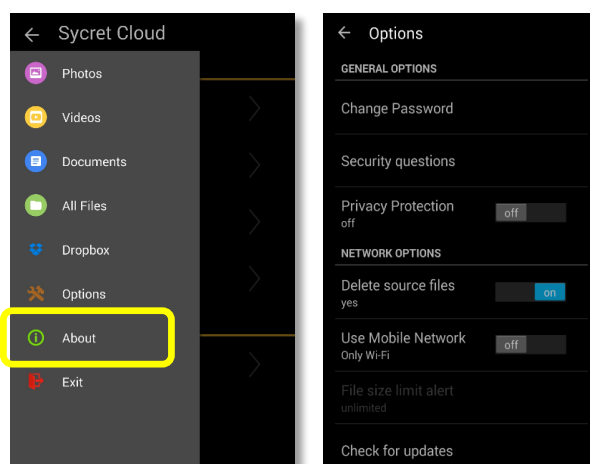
Sycret Cloud

Photos

Videos

Documents

All Files

Dropbox

Options

About

Exit

Options

GENERAL OPTIONS

Change Password

Security questions

Privacy Protection
off

off

NETWORK OPTIONS

Delete source files
yes

on

Use Mobile Network
Only Wi-Fi

off

File size limit alert
unlimited

Check for updates